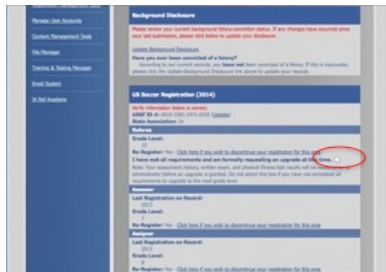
Manage User Accounts
Content Management Tools
File Manager
Training & Testing Manager
Email System
St Ref Academy

Background Disclosure
Please review your current background felony conviction status. If any changes have occurred since your last submission, please click below to update your disclosure.
Update Background Disclosure
Have you ever been convicted of a felony?
According to our current records, you have not been convicted of a felony. If this is incorrect, please click the Update Background Disclosure link above to update your records.

US Soccer Registration (2014)
Verify information below is correct.
USSF ID #: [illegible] (Update)
State Association: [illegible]
Referee
Grade Level:
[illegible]
Re-Register: No - Click here if you wish to discontinue your registration for this year
I have met all requirements and am formally requesting an upgrade at this time.
Note: Your assessment history, written exam, and physical fitness test results will be reviewed by an administrator before an upgrade is granted. Do not select this box if you have not completed all requirements to upgrade to the next grade level.
Assessor
Last Registration on Record:
2013
Grade Level:
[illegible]
Re-Register: No - Click here if you wish to discontinue your registration for this year
Assignor
Last Registration on Record:
2013
Grade Level:
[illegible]
Re-Register: No - Click here if you wish to discontinue your registration for this year